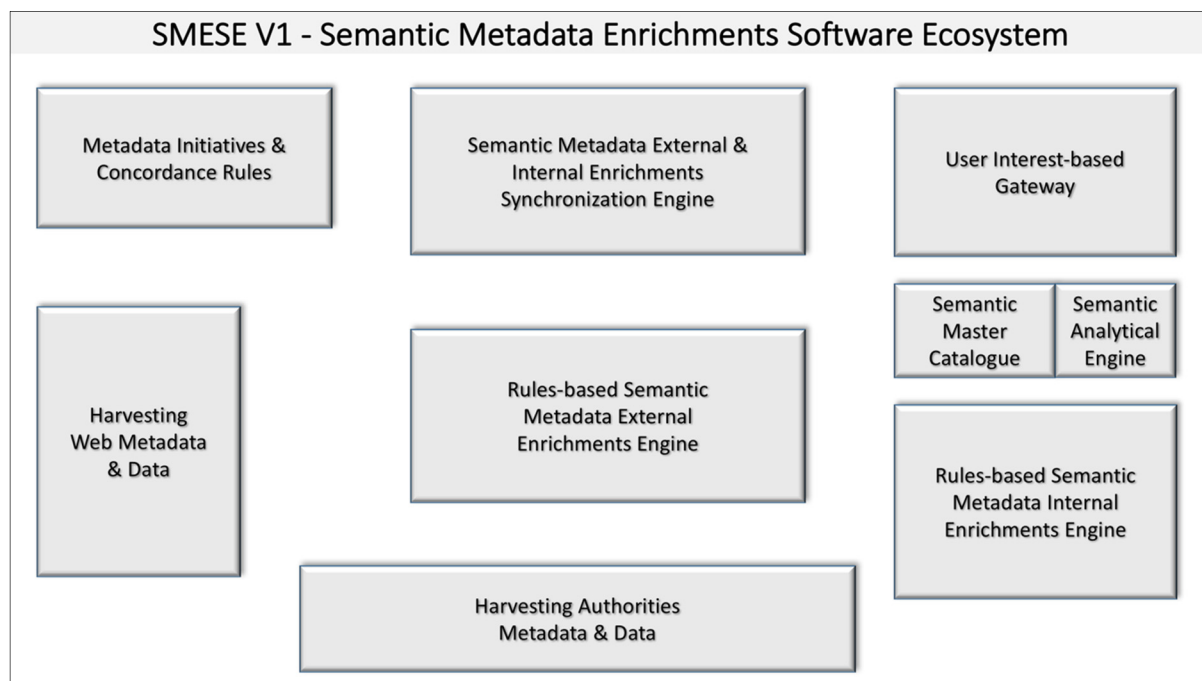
SMESE V1 - Semantic Metadata Enrichments Software Ecosystem

Metadata Initiatives & Concordance Rules

Semantic Metadata External & Internal Enrichments Synchronization Engine

User Interest-based Gateway

Semantic Master Catalogue

Semantic Analytical Engine

Harvesting Web Metadata & Data

Rules-based Semantic Metadata External Enrichments Engine

Rules-based Semantic Metadata Internal Enrichments Engine

Harvesting Authorities Metadata & Data